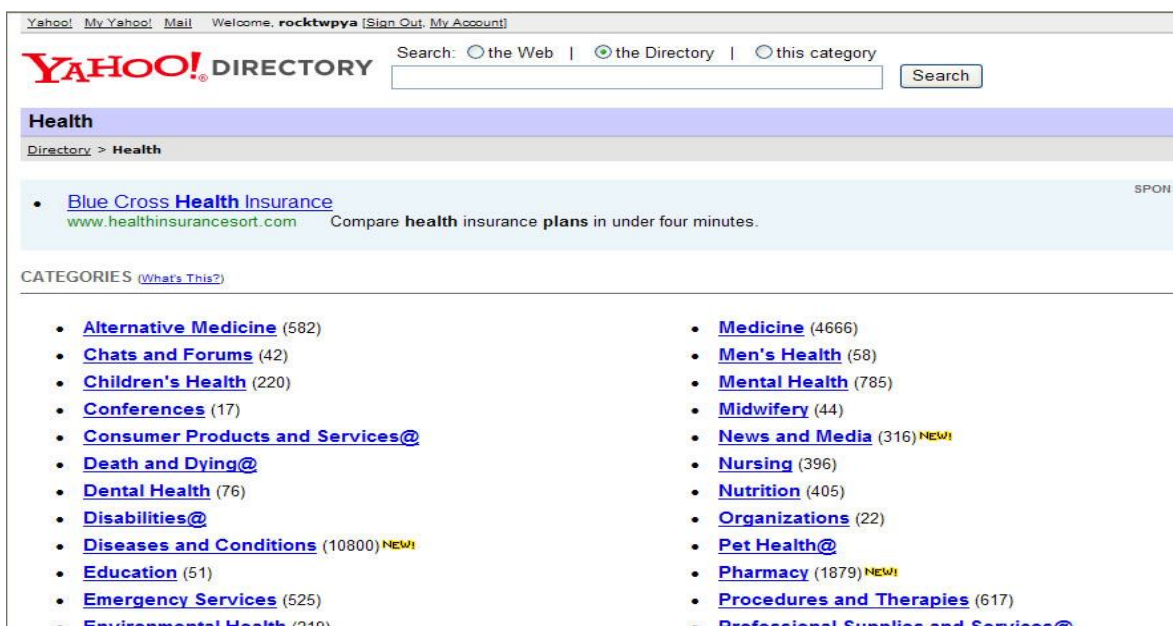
Yahoo! My Yahoo! Mail Welcome, rocktwpya [Sign Out, My Account]

YAHOO! DIRECTORY

Search: the Web | the Directory | this category

Search

Health

Directory > Health

SPON

- Blue Cross Health Insurance
www.healthinsurancesort.com Compare health insurance plans in under four minutes.

CATEGORIES (What's This?)

- Alternative Medicine (582)
- Chats and Forums (42)
- Children's Health (220)
- Conferences (17)
- Consumer Products and Services@
- Death and Dying@
- Dental Health (76)
- Disabilities@
- Diseases and Conditions (10800) NEW!
- Education (51)
- Emergency Services (525)
- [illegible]

- Medicine (4666)
- Men's Health (58)
- Mental Health (785)
- Midwifery (44)
- News and Media (316) NEW!
- Nursing (396)
- Nutrition (405)
- Organizations (22)
- Pet Health@
- Pharmacy (1879) NEW!
- Procedures and Therapies (617)
- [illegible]